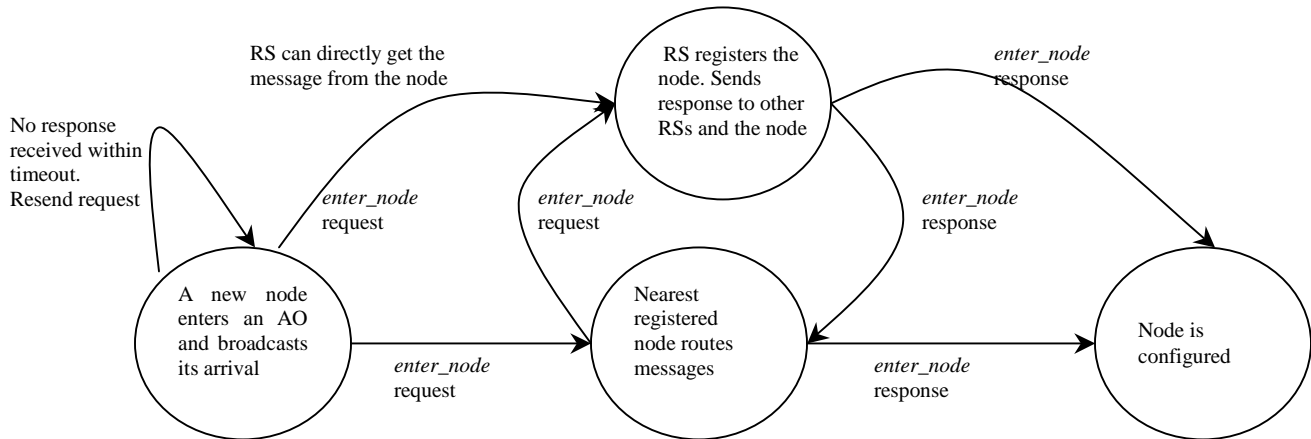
No response received within timeout. Resend request

RS can directly get the message from the node

enter_node request

RS registers the node. Sends response to other RSs and the node

enter_node response

enter_node request

enter_node response

A new node enters an AO and broadcasts its arrival

enter_node request

Nearest registered node routes messages

enter_node response

Node is configured